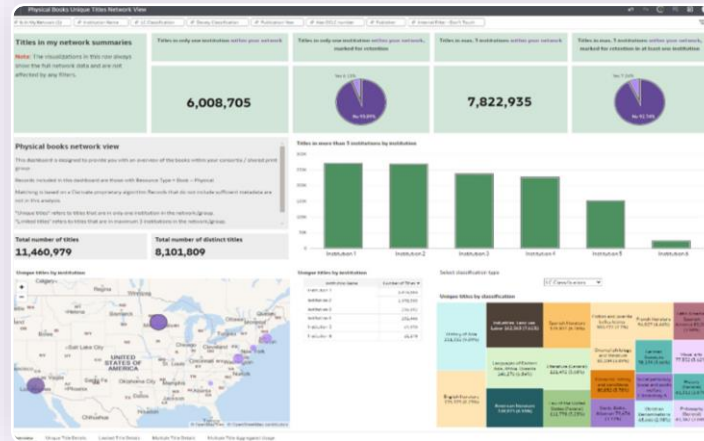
Physical Books Unique Titles Network View

Titles in my network summaries

Note: The visualizations in this row always show the full network data and are not affected by any filters.

Titles in only one institution within your network

6,008,705

Titles in only one institution within your network, marked for retention

No 93.89%

Titles in max. 5 institutions within your network

7,822,935

Titles in max. 5 institutions within your network, marked for retention in at least one institution

No 92.74%

Physical books network view

This dashboard is designed to provide you with an overview of the books within your consortia / shared print group.

Records included in this dashboard are those with Resource Type = Book + Physical.

Matching is based on a Clarivate proprietary algorithm. Records that do not include sufficient metadata are not in this analysis.

"Unique titles" refers to titles that are in only one institution in the network/group.

"Limited titles" refers to titles that are in maximum 5 institutions in the network/group.

Total number of titles

11,460,979

Total number of distinct titles

8,101,809

Titles in more than 5 institutions by institution

Institution 1
Institution 2
Institution 3
Institution 4
Institution 5
Institution 6

Unique titles by institution

Calgary
UNITED STATES OF AMERICA
Salt Lake City
Denver
Dallas
Houston
Los Angeles

Unique titles by institution

| Institution Name | Number of Titles |
|---|---|
| Institution 1 | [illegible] |
| Institution 2 | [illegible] |
| Institution 3 | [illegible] |
| Institution 4 | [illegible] |
| Institution 5 | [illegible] |
| Institution 6 | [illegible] |

Select classification type

LC Classification

Unique titles by classification

History of Asia
Language and Literature
Spanish literature
Fiction and juvenile belles lettres
French literature
English literature
Languages of Eastern Asia, Africa, Oceania
Literature (General)
Oriental philology and literature
German literature
Music
Business Economics
Law of the United States
Italian literature
Philosophy

Overview   Unique Title Details   Limited Title Details   Multiple Title Details   Multiple Title Aggregated Usage